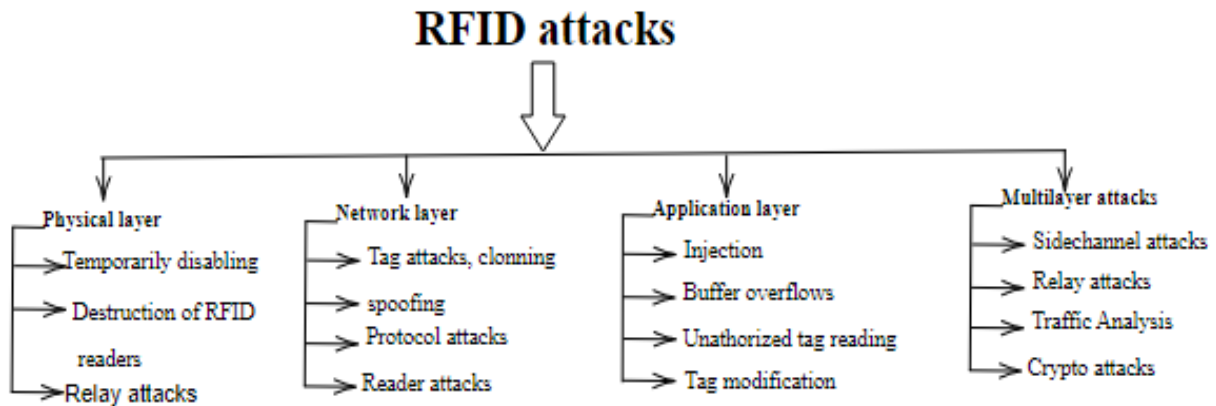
RFID attacks

Physical layer
Temporarily disabling
Destruction of RFID readers
Relay attacks

Network layer
Tag attacks, clonning
spoofing
Protocol attacks
Reader attacks

Application layer
Injection
Buffer overflows
Unathorized tag reading
Tag modification

Multilayer attacks
Sidechannel attacks
Relay attacks
Traffic Analysis
Crypto attacks